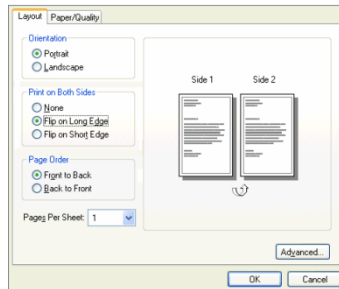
Layout Paper/Quality

Orientation
Portrait
Landscape

Print on Both Sides
None
Flip on Long Edge
Flip on Short Edge

Page Order
Front to Back
Back to Front

Pages Per Sheet: 1

Side 1 Side 2

Advanced...

OK Cancel